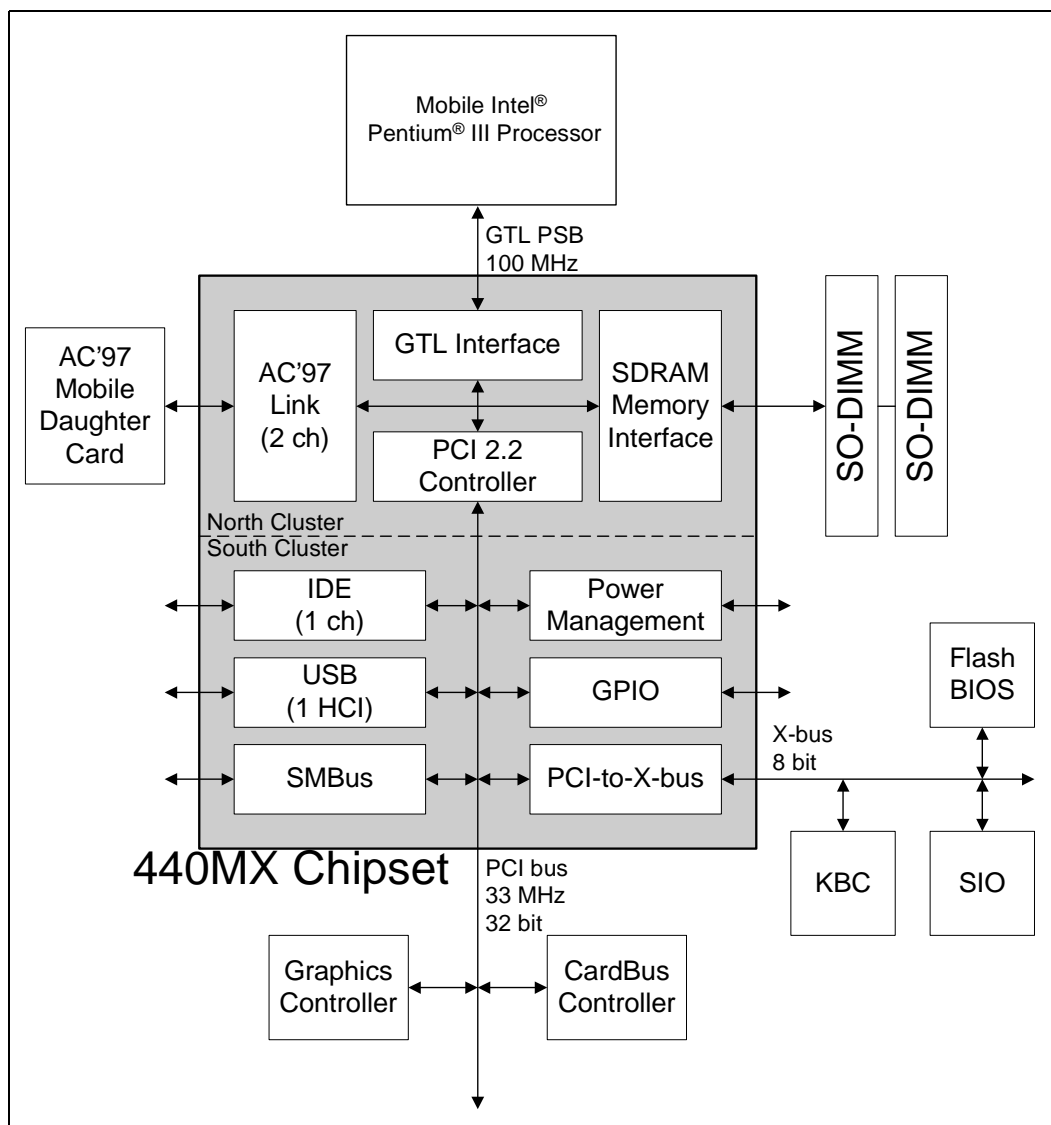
Mobile Intel®
Pentium® III Processor

GTL PSB
100 MHz

AC'97
Mobile
Daughter
Card

AC'97
Link
(2 ch)

GTL Interface

PCI 2.2
Controller

SDRAM
Memory
Interface

SO-DIMM

SO-DIMM

North Cluster
South Cluster

IDE
(1 ch)

Power
Management

USB
(1 HCI)

GPIO

SMBus

PCI-to-X-bus

Flash
BIOS

X-bus
8 bit

440MX Chipset

PCI bus
33 MHz
32 bit

KBC

SIO

Graphics
Controller

CardBus
Controller